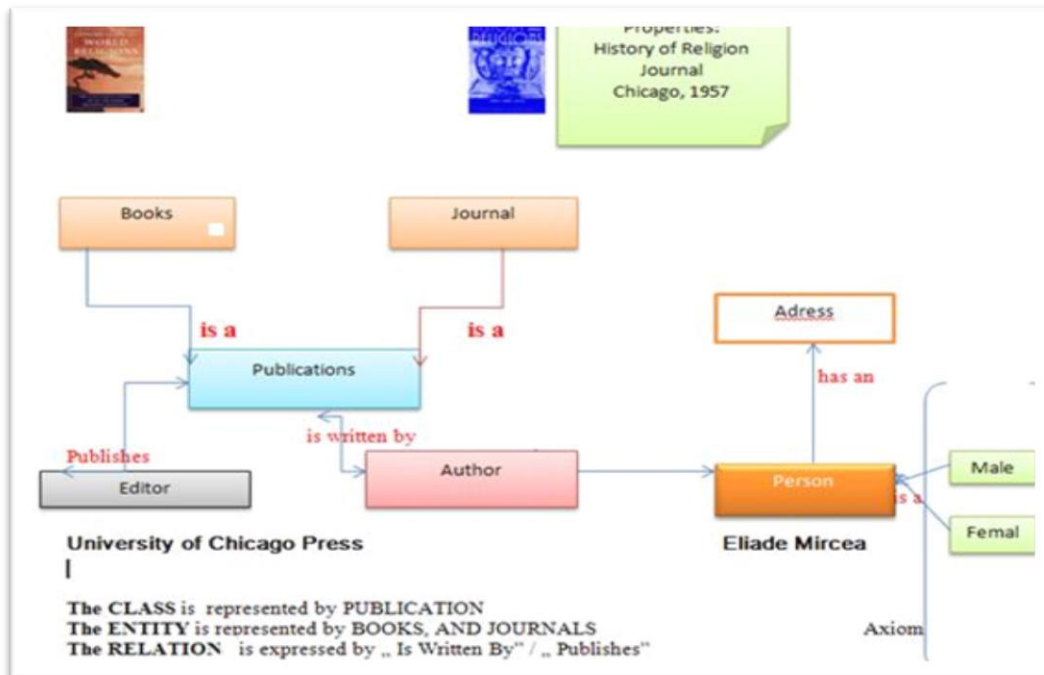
Properties:
History of Religion
Journal
Chicago, 1957

Books

Journal

is a

is a

Adress

Publications

has an

is written by

Publishes

Editor

Author

Person

Male

is a

Femal

University of Chicago Press

Eliade Mircea

The CLASS is represented by PUBLICATION
The ENTITY is represented by BOOKS, AND JOURNALS
The RELATION is expressed by „ Is Written By" / „ Publishes"

Axiom